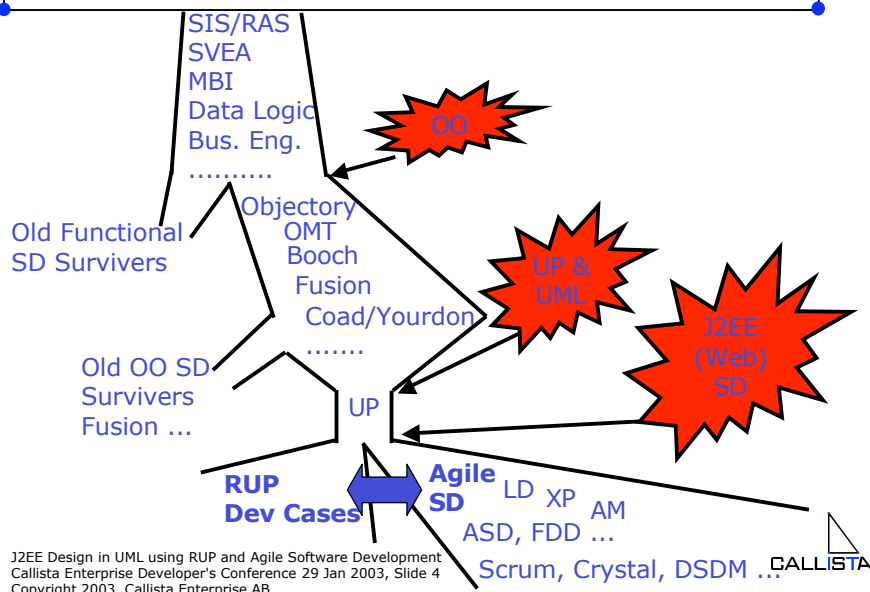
SIS/RAS
SVEA
MBI
Data Logic
Bus. Eng.
..........

OO

Objectory
OMT
Booch
Fusion
Coad/Yourdon
.......

Old Functional SD Survivers

UP & UML

J2EE (Web) SD

Old OO SD Survivers
Fusion ...

UP

RUP Dev Cases

Agile SD

LD XP AM
ASD, FDD ...
Scrum, Crystal, DSDM ...

J2EE Design in UML using RUP and Agile Software Development
Callista Enterprise Developer's Conference 29 Jan 2003, Slide 4
Copyright 2003, Callista Enterprise AB

CALLISTA